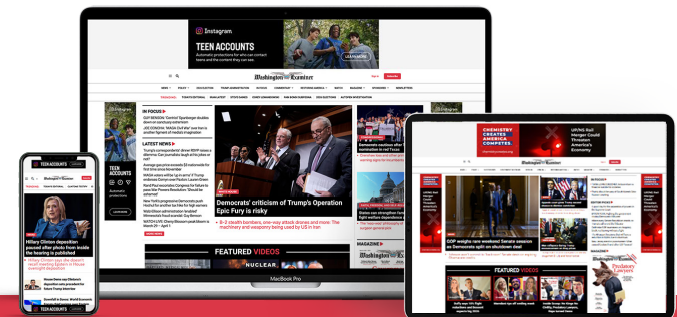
Instagram

TEEN ACCOUNTS

Automatic protections for who can contact teens and the content they can see.

Washington Examiner

IN FOCUS

LATEST NEWS

Democrats' criticism of Trump's Operation Epic Fury is risky

FEATURED VIDEOS

MAGAZINE

MacBook Pro

TEEN ACCOUNTS

Hillary Clinton deposition paused after photo from inside the hearing is published

CHEMISTRY CREATES AMERICA COMPETES.

UPENN Roll Merger Could Threaten America's Economy

GOP weighs rare weekend Senate session as Democrats split on shutdown deal

FEATURED VIDEOS